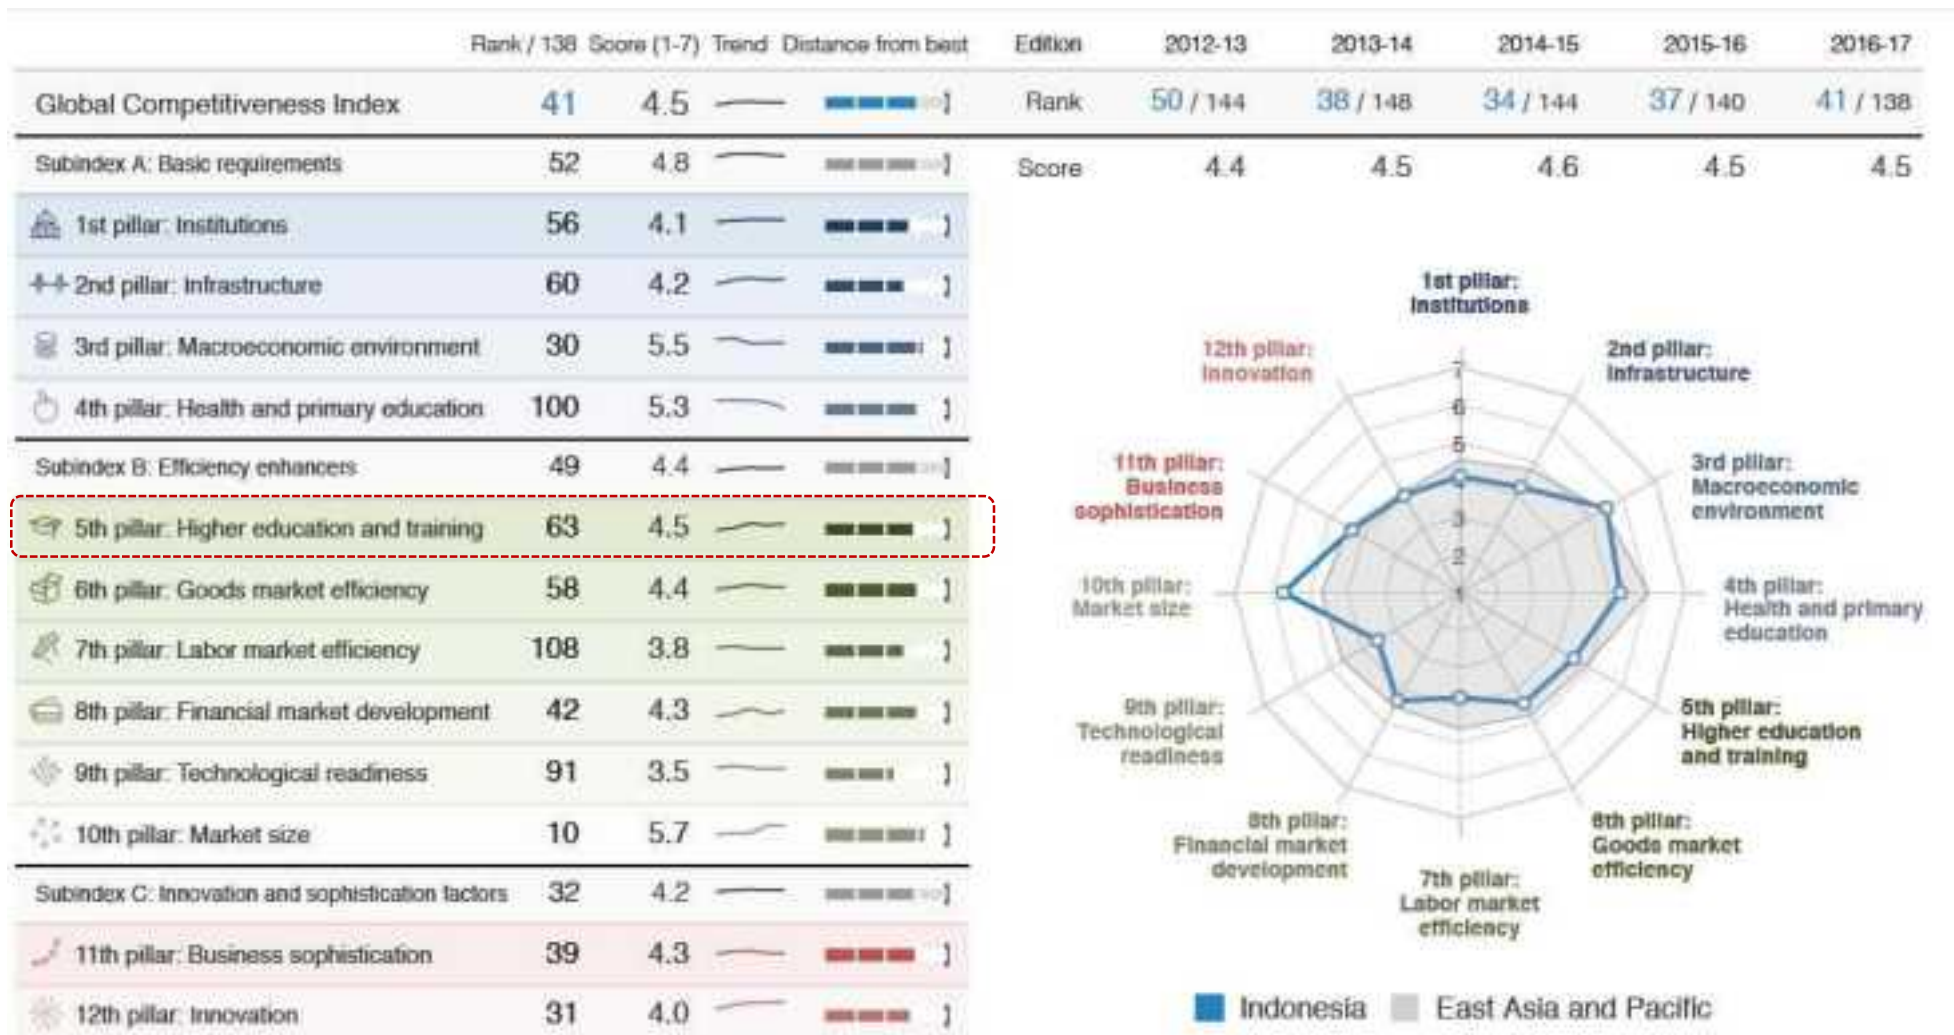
| | Rank / 138 | Score (1-7) | Trend | Distance from best |
|---|---|---|---|---|
| Global Competitiveness Index | 41 | 4.5 | | |
| Subindex A: Basic requirements | 52 | 4.8 | | |
| 1st pillar: Institutions | 56 | 4.1 | | |
| 2nd pillar: Infrastructure | 60 | 4.2 | | |
| 3rd pillar: Macroeconomic environment | 30 | 5.5 | | |
| 4th pillar: Health and primary education | 100 | 5.3 | | |
| Subindex B: Efficiency enhancers | 49 | 4.4 | | |
| 5th pillar: Higher education and training | 63 | 4.5 | | |
| 6th pillar: Goods market efficiency | 58 | 4.4 | | |
| 7th pillar: Labor market efficiency | 108 | 3.8 | | |
| 8th pillar: Financial market development | 42 | 4.3 | | |
| 9th pillar: Technological readiness | 91 | 3.5 | | |
| 10th pillar: Market size | 10 | 5.7 | | |
| Subindex C: Innovation and sophistication factors | 32 | 4.2 | | |
| 11th pillar: Business sophistication | 39 | 4.3 | | |
| 12th pillar: Innovation | 31 | 4.0 | | |

| Edition | 2012-13 | 2013-14 | 2014-15 | 2015-16 | 2016-17 |
|---|---|---|---|---|---|
| Rank | 50 / 144 | 38 / 148 | 34 / 144 | 37 / 140 | 41 / 138 |
| Score | 4.4 | 4.5 | 4.6 | 4.5 | 4.5 |

1st pillar: Institutions
2nd pillar: Infrastructure
3rd pillar: Macroeconomic environment
4th pillar: Health and primary education
5th pillar: Higher education and training
6th pillar: Goods market efficiency
7th pillar: Labor market efficiency
8th pillar: Financial market development
9th pillar: Technological readiness
10th pillar: Market size
11th pillar: Business sophistication
12th pillar: Innovation
7
6
5
4
3
2
1

Indonesia East Asia and Pacific